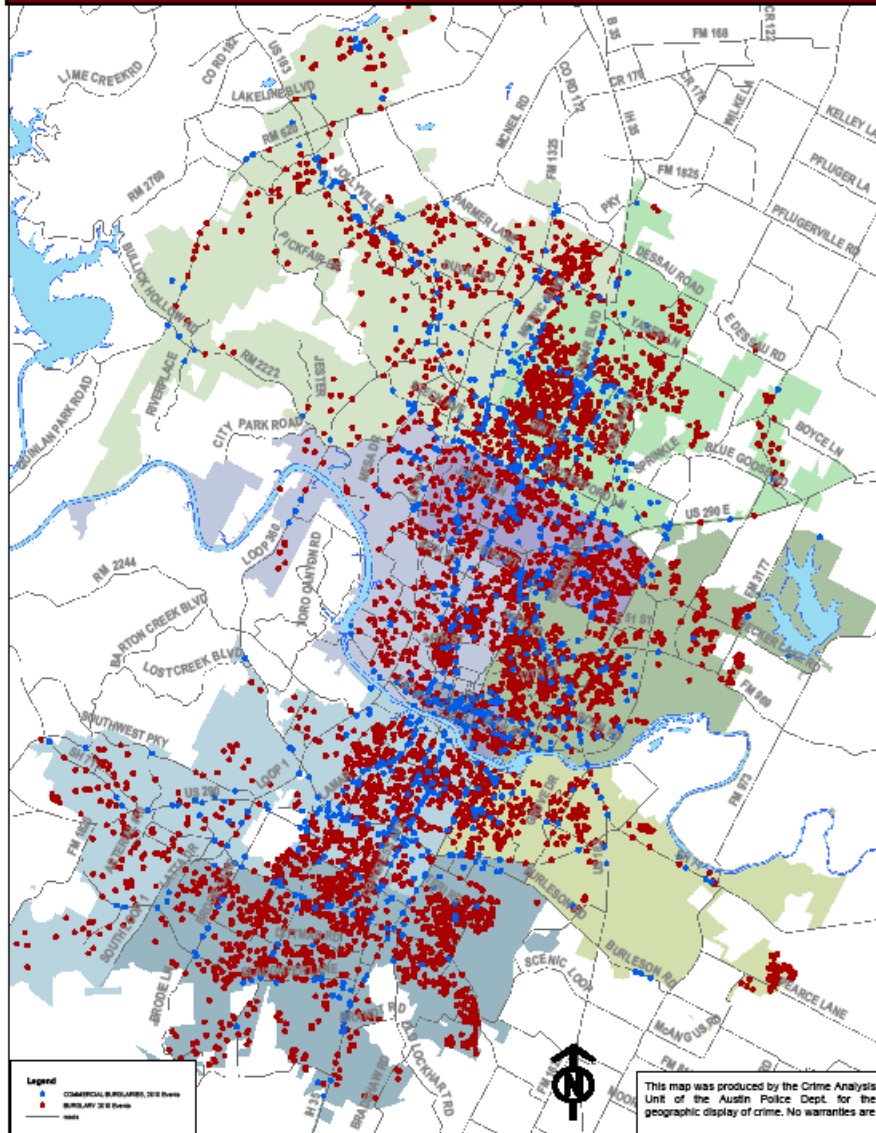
FM 168
CR 122
LIME CREEK RD
CO RD 185
US 183
LAKELINE BLVD
B 35
CR 170
CR 178
WILKE LN
KELLEY LA
MCNEIL RD
CO RD 172
IH 35
PFLUGER LA
RM 620
FM 1325
FM 1825
PFLUGERVILLE RD
RM 2769
JOLLYVILLE RD
PARMER LANE
PKY
DESSAU ROAD
PICKFAIR DR
BULLICK HOLLOW RD
YAGER LN
E DESSAU RD
RIVERPLACE
RM 2222
JESTER
QUINLAN PARK ROAD
CITY PARK ROAD
BOYCE LN
BLUE GOOSE RD
US 290 E
LOOP 360
TORO CANYON RD
RM 2244
BARTON CREEK BLVD
FM 3177
LOST CREEK BLVD
FM 969
SOUTHWEST PKY
US 290
LOOP 1
FM 1826
FM 973
BURLESON RD
SCENIC LOOP
BURLESON RD
BRODIE LN
PEARCE LANE
LOCKHART RD
McANGUS RD
N
Legend
COMMERCIAL BURGLARIES, 2010 Events
BURGLARY 2010 Events
roads
This map was produced by the Crime Analysis Unit of the Austin Police Dept. for the geographic display of crime. No warranties are